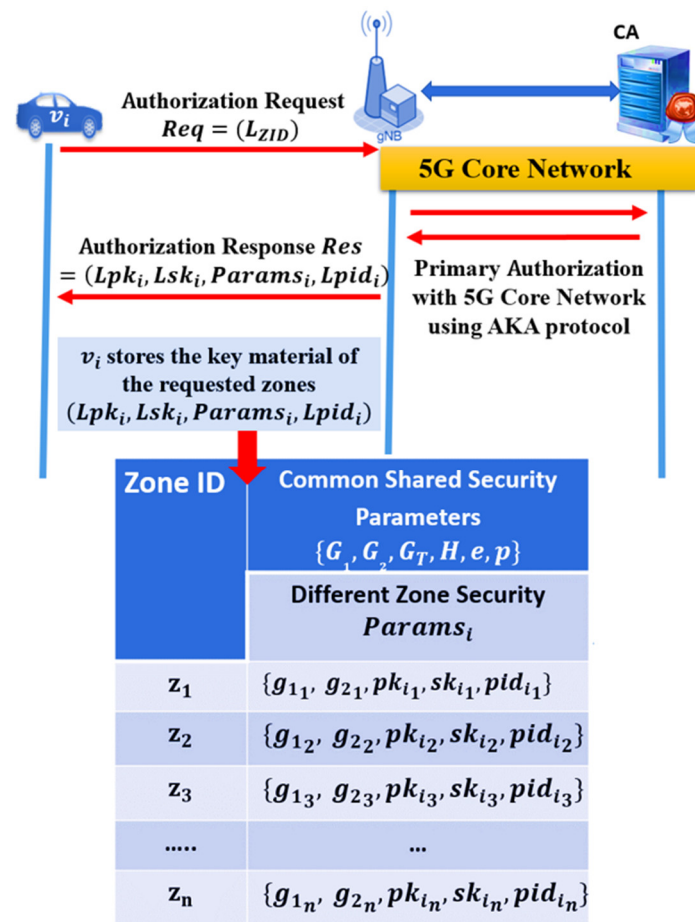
CA

$v_i$

Authorization Request $Req = (L_{ZID})$

gNB

5G Core Network

Authorization Response $Res = (Lpk_i, Lsk_i, Params_i, Lpid_i)$

Primary Authorization with 5G Core Network using AKA protocol

$v_i$ stores the key material of the requested zones $(Lpk_i, Lsk_i, Params_i, Lpid_i)$

| Zone ID | Common Shared Security Parameters $\{G_1, G_2, G_T, H, e, p\}$ |
|---|---|
| | Different Zone Security $Params_i$ |
| $z_1$ | $\{g_{1_1}, g_{2_1}, pk_{i_1}, sk_{i_1}, pid_{i_1}\}$ |
| $z_2$ | $\{g_{1_2}, g_{2_2}, pk_{i_2}, sk_{i_2}, pid_{i_2}\}$ |
| $z_3$ | $\{g_{1_3}, g_{2_3}, pk_{i_3}, sk_{i_3}, pid_{i_3}\}$ |
| ..... | ... |
| $z_n$ | $\{g_{1_n}, g_{2_n}, pk_{i_n}, sk_{i_n}, pid_{i_n}\}$ |